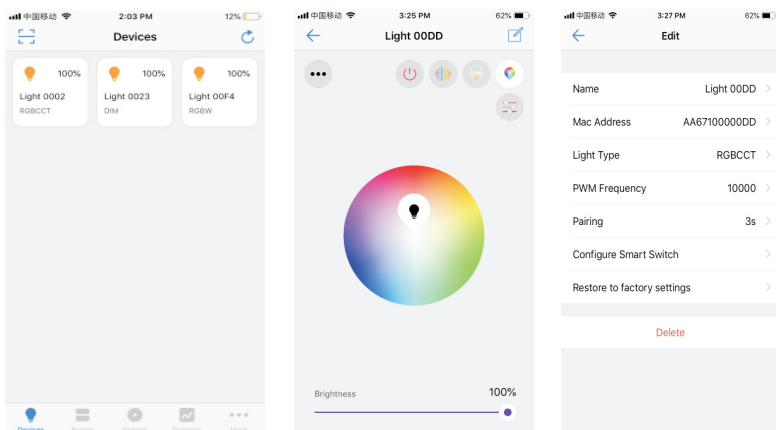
中国移动 2:03 PM 12%

Devices

100%
Light 0002
RGBCCT

100%
Light 0023
DIM

100%
Light 00F4
RGBW

Devices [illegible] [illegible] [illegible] More

中国移动 3:25 PM 62%

Light 00DD

•••

Brightness 100%

中国移动 3:27 PM 62%

Edit

Name Light 00DD
Mac Address AA67100000DD
Light Type RGBCCT
PWM Frequency 10000
Pairing 3s
Configure Smart Switch
Restore to factory settings

Delete